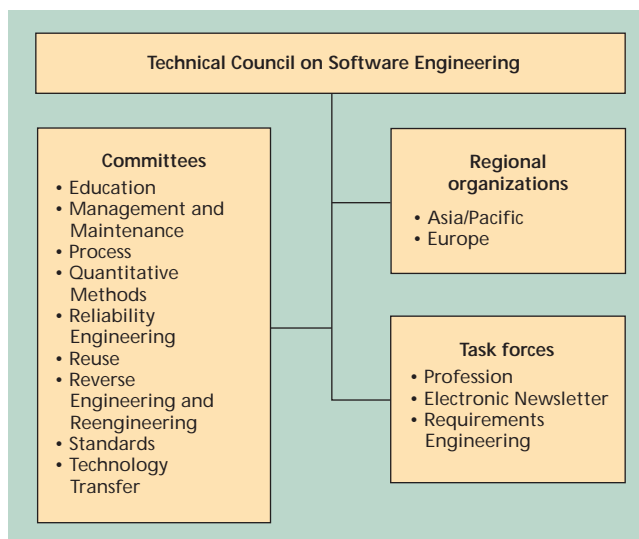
Technical Council on Software Engineering

Committees
• Education
• Management and Maintenance
• Process
• Quantitative Methods
• Reliability Engineering
• Reuse
• Reverse Engineering and Reengineering
• Standards
• Technology Transfer

Regional organizations
• Asia/Pacific
• Europe

Task forces
• Profession
• Electronic Newsletter
• Requirements Engineering